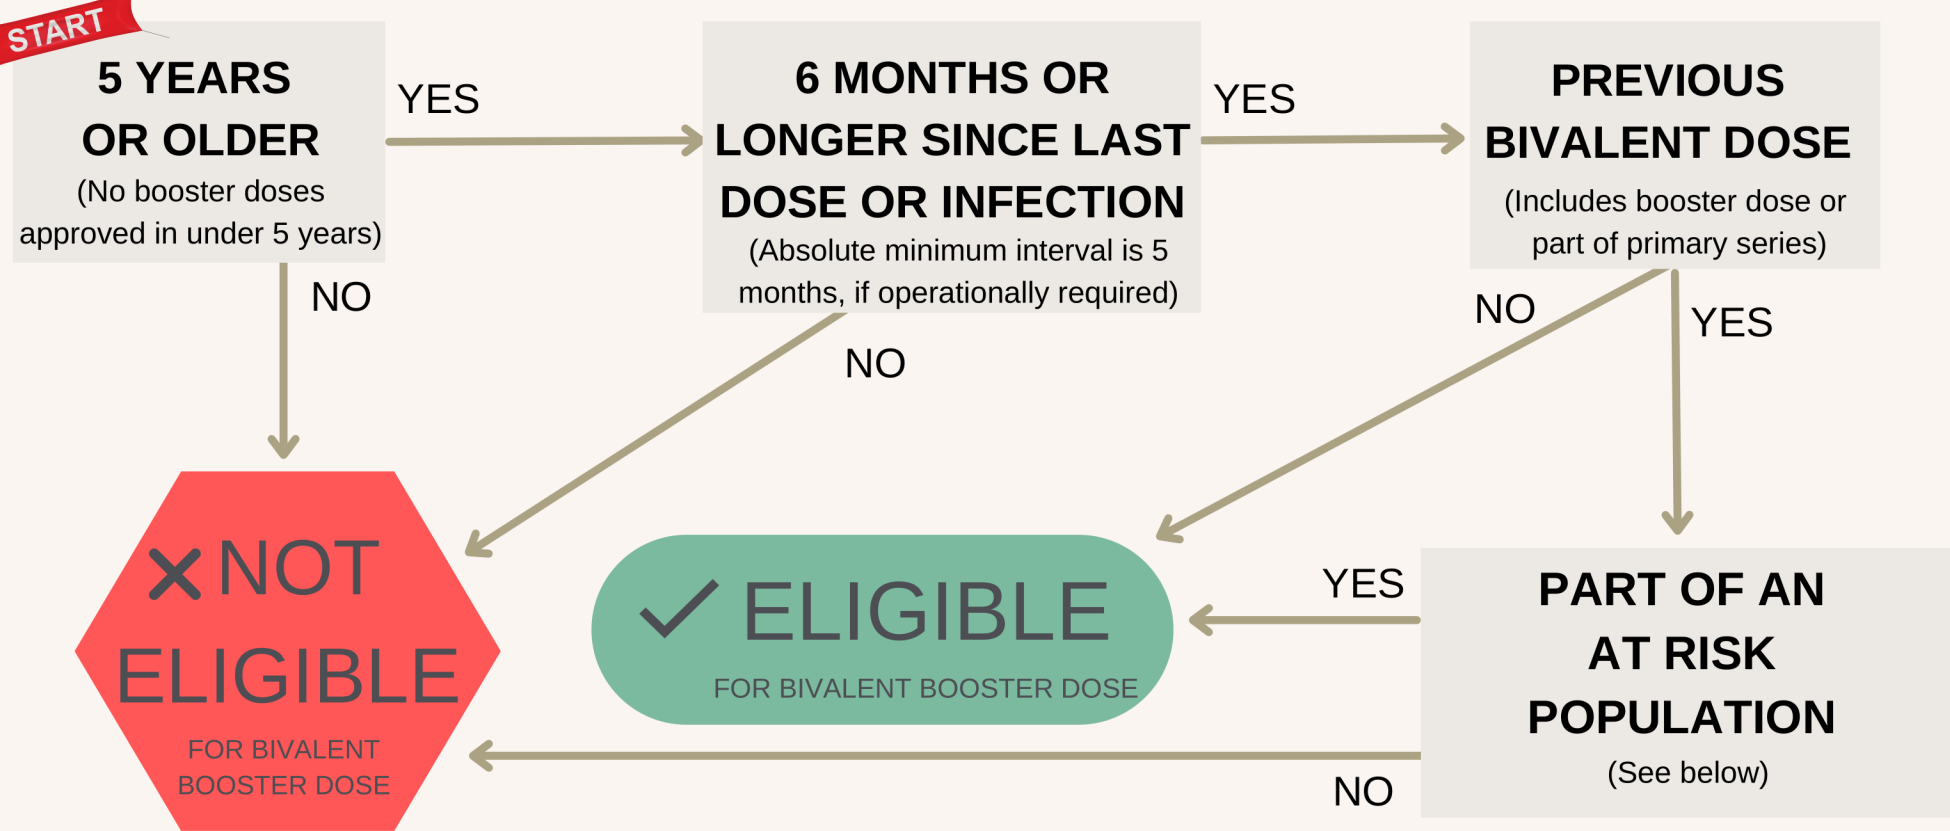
START

5 YEARS OR OLDER
(No booster doses approved in under 5 years)

YES

6 MONTHS OR LONGER SINCE LAST DOSE OR INFECTION
(Absolute minimum interval is 5 months, if operationally required)

YES

PREVIOUS BIVALENT DOSE
(Includes booster dose or part of primary series)

NO

NO

NO

YES

NOT ELIGIBLE
FOR BIVALENT BOOSTER DOSE

ELIGIBLE
FOR BIVALENT BOOSTER DOSE

YES

PART OF AN AT RISK POPULATION
(See below)

NO